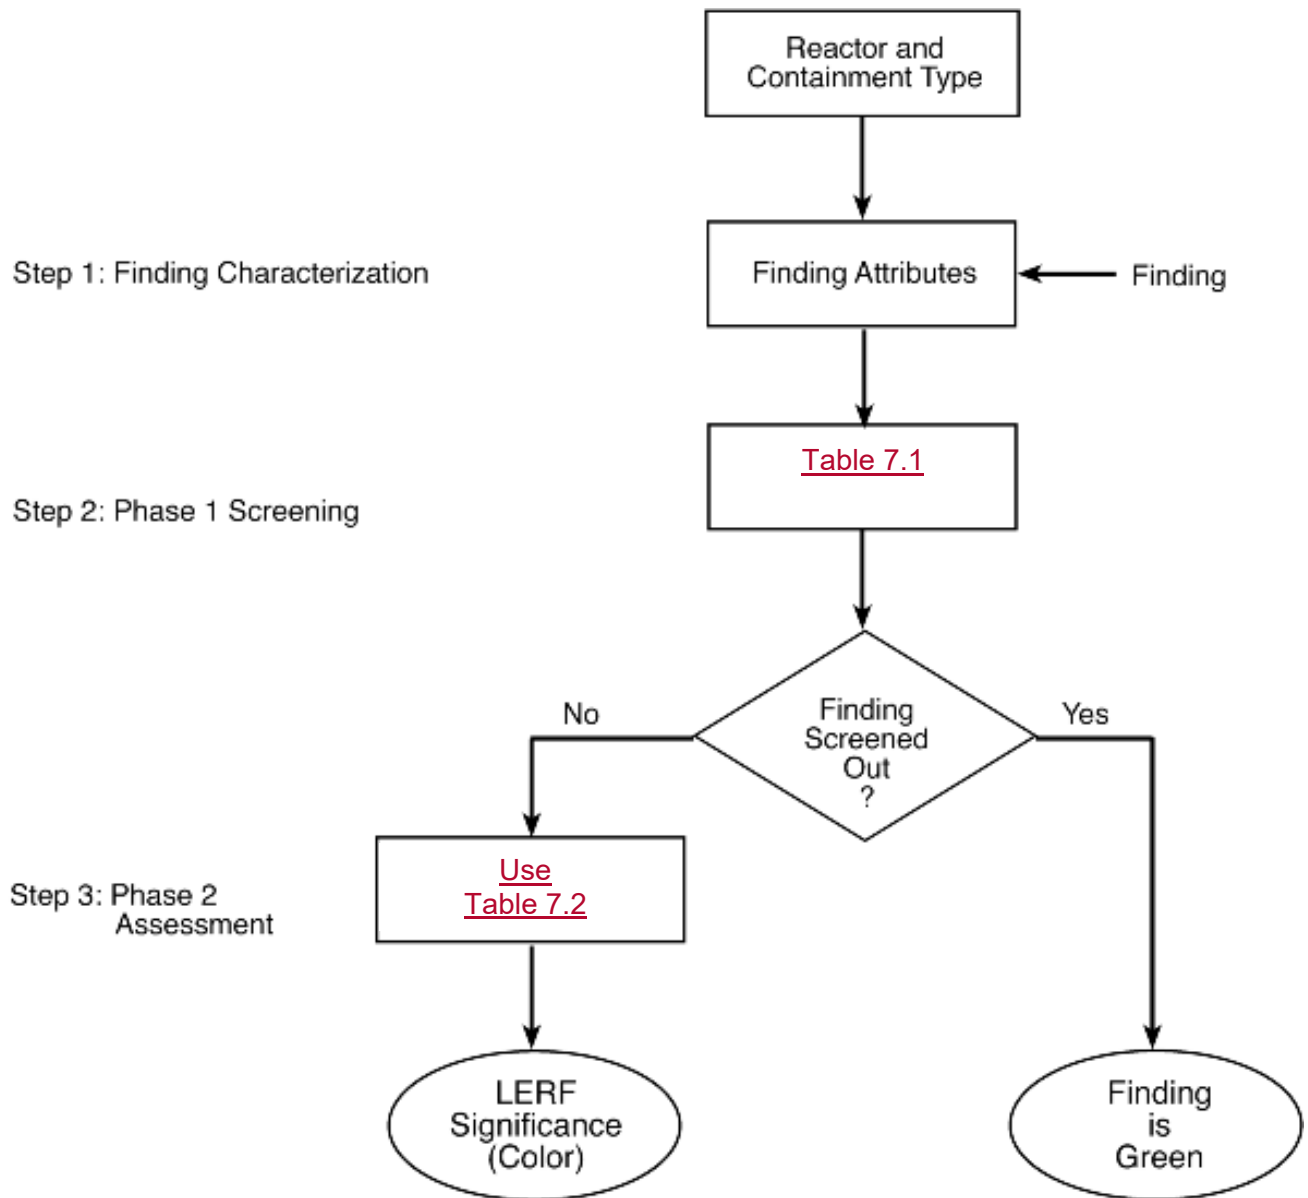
Reactor and Containment Type

Step 1: Finding Characterization

Finding Attributes

Finding

Step 2: Phase 1 Screening

Table 7.1

No

Finding Screened Out ?

Yes

Step 3: Phase 2 Assessment

Use Table 7.2

LERF Significance (Color)

Finding is Green